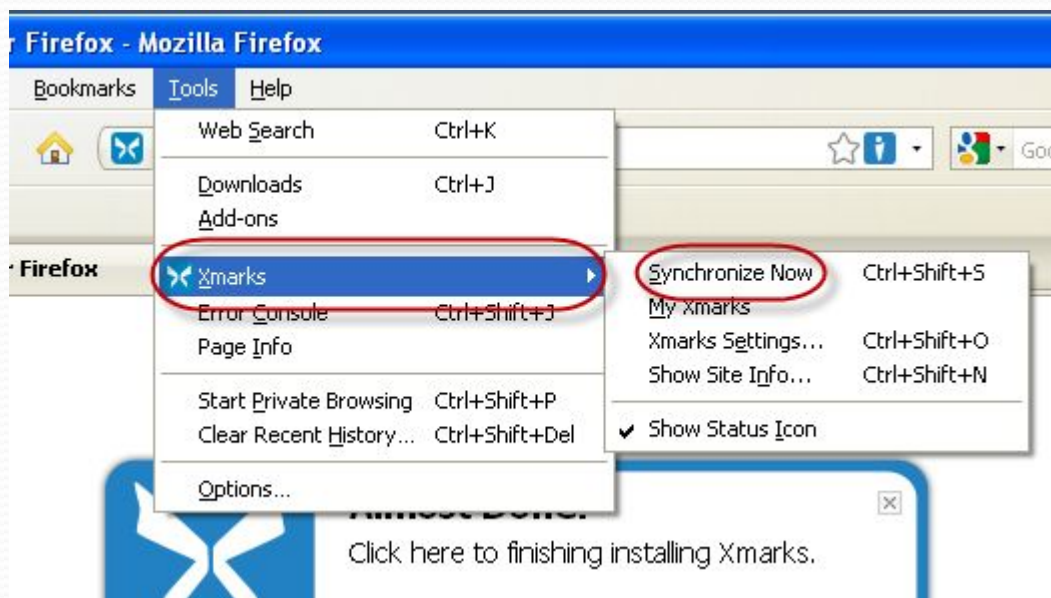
r Firefox - Mozilla Firefox

Bookmarks Tools Help

Web Search Ctrl+K

Downloads Ctrl+J
Add-ons

Xmarks

Error Console Ctrl+Shift+J
Page Info

Start Private Browsing Ctrl+Shift+P
Clear Recent History... Ctrl+Shift+Del

Options...

Synchronize Now Ctrl+Shift+S
My Xmarks
Xmarks Settings... Ctrl+Shift+O
Show Site Info... Ctrl+Shift+N

Show Status Icon

Goo

r Firefox

Almost Done.
Click here to finishing installing Xmarks.